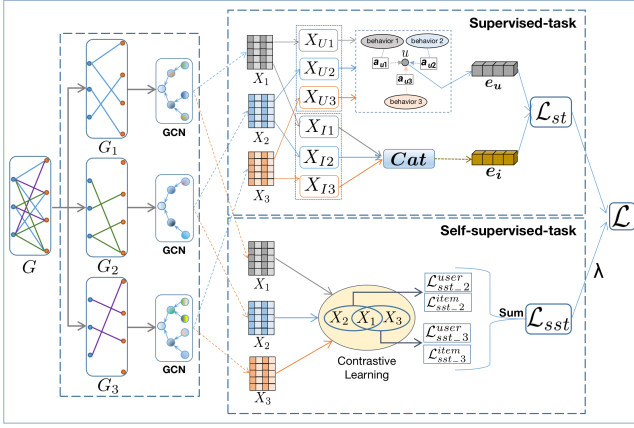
Supervised-task

$G$

$G_1$

GCN

$G_2$

GCN

$G_3$

GCN

$X_1$

$X_2$

$X_3$

$X_{U1}$

$X_{U2}$

$X_{U3}$

$X_{I1}$

$X_{I2}$

$X_{I3}$

behavior 1

behavior 2

$u$

$a_{u1}$

$a_{u2}$

$a_{u3}$

behavior 3

$e_u$

$Cat$

$e_i$

$\mathcal{L}_{st}$

$\mathcal{L}$

Self-supervised-task

$X_1$

$X_2$

$X_3$

$X_2$ $X_1$ $X_3$

Contrastive Learning

$\mathcal{L}_{sst\_2}^{user}$

$\mathcal{L}_{sst\_2}^{item}$

$\mathcal{L}_{sst\_3}^{user}$

$\mathcal{L}_{sst\_3}^{item}$

Sum

$\mathcal{L}_{sst}$

λ